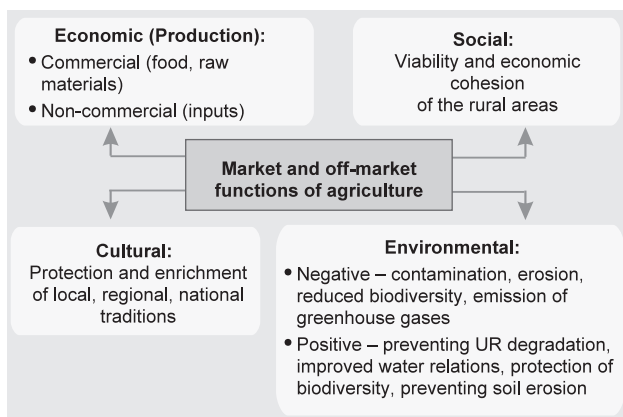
Economic (Production):
• Commercial (food, raw materials)
• Non-commercial (inputs)

Social:
Viability and economic cohesion of the rural areas

Market and off-market functions of agriculture

Cultural:
Protection and enrichment of local, regional, national traditions

Environmental:
• Negative – contamination, erosion, reduced biodiversity, emission of greenhouse gases
• Positive – preventing UR degradation, improved water relations, protection of biodiversity, preventing soil erosion